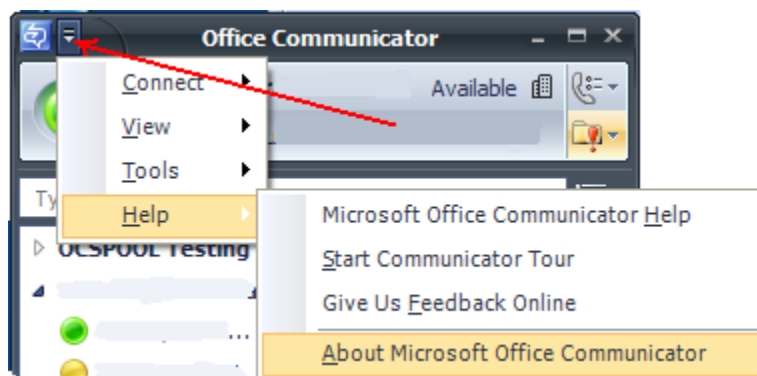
Office Communicator

Connect

View

Tools

Help

Available

Ty

OCSPOOL Testing

Microsoft Office Communicator Help

Start Communicator Tour

Give Us Feedback Online

About Microsoft Office Communicator